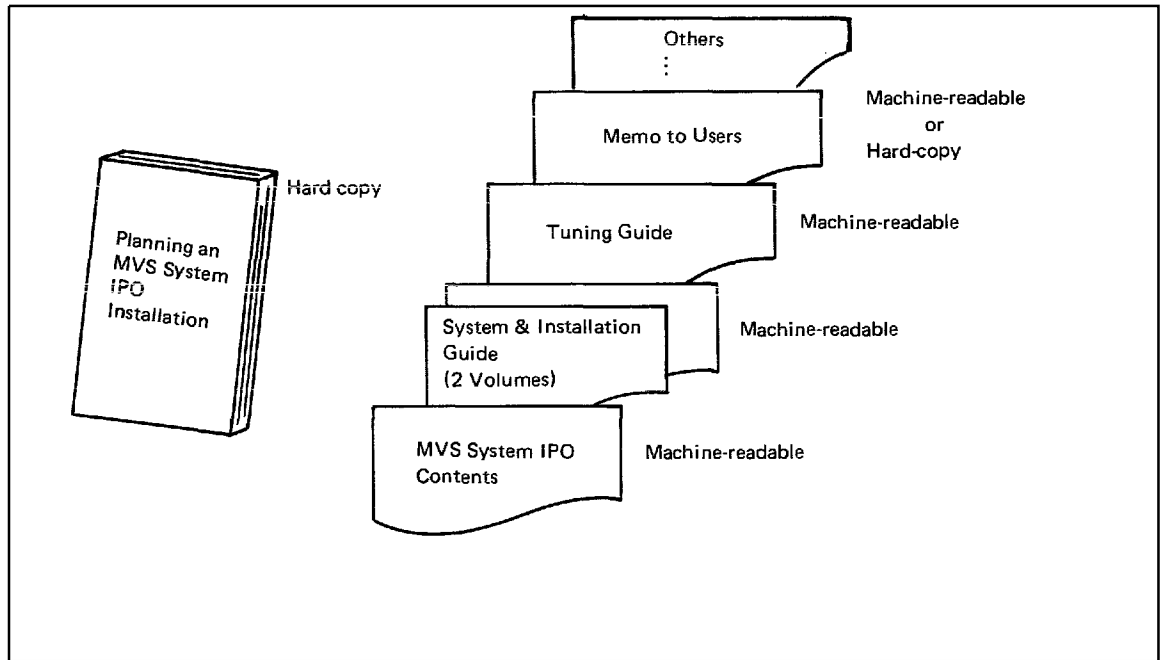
Planning an MVS System IPO Installation

Hard copy

Others
⋮

Memo to Users

Machine-readable or Hard-copy

Tuning Guide

Machine-readable

System & Installation Guide (2 Volumes)

Machine-readable

MVS System IPO Contents

Machine-readable